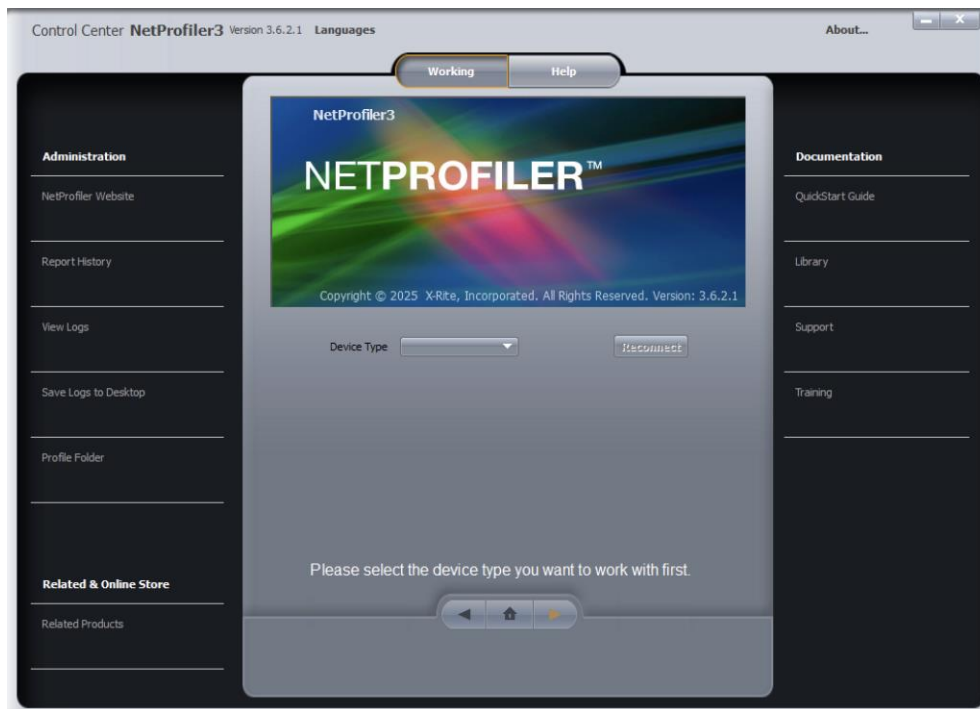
Control Center NetProfiler3 Version 3.6.2.1 Languages

About...

Working

Help

Administration

NetProfiler Website

Report History

View Logs

Save Logs to Desktop

Profile Folder

Related & Online Store

Related Products

NetProfiler3

NETPROFILER™

Copyright © 2025 X-Rite, Incorporated. All Rights Reserved. Version: 3.6.2.1

Device Type

Reconnect

Please select the device type you want to work with first.

Documentation

QuickStart Guide

Library

Support

Training